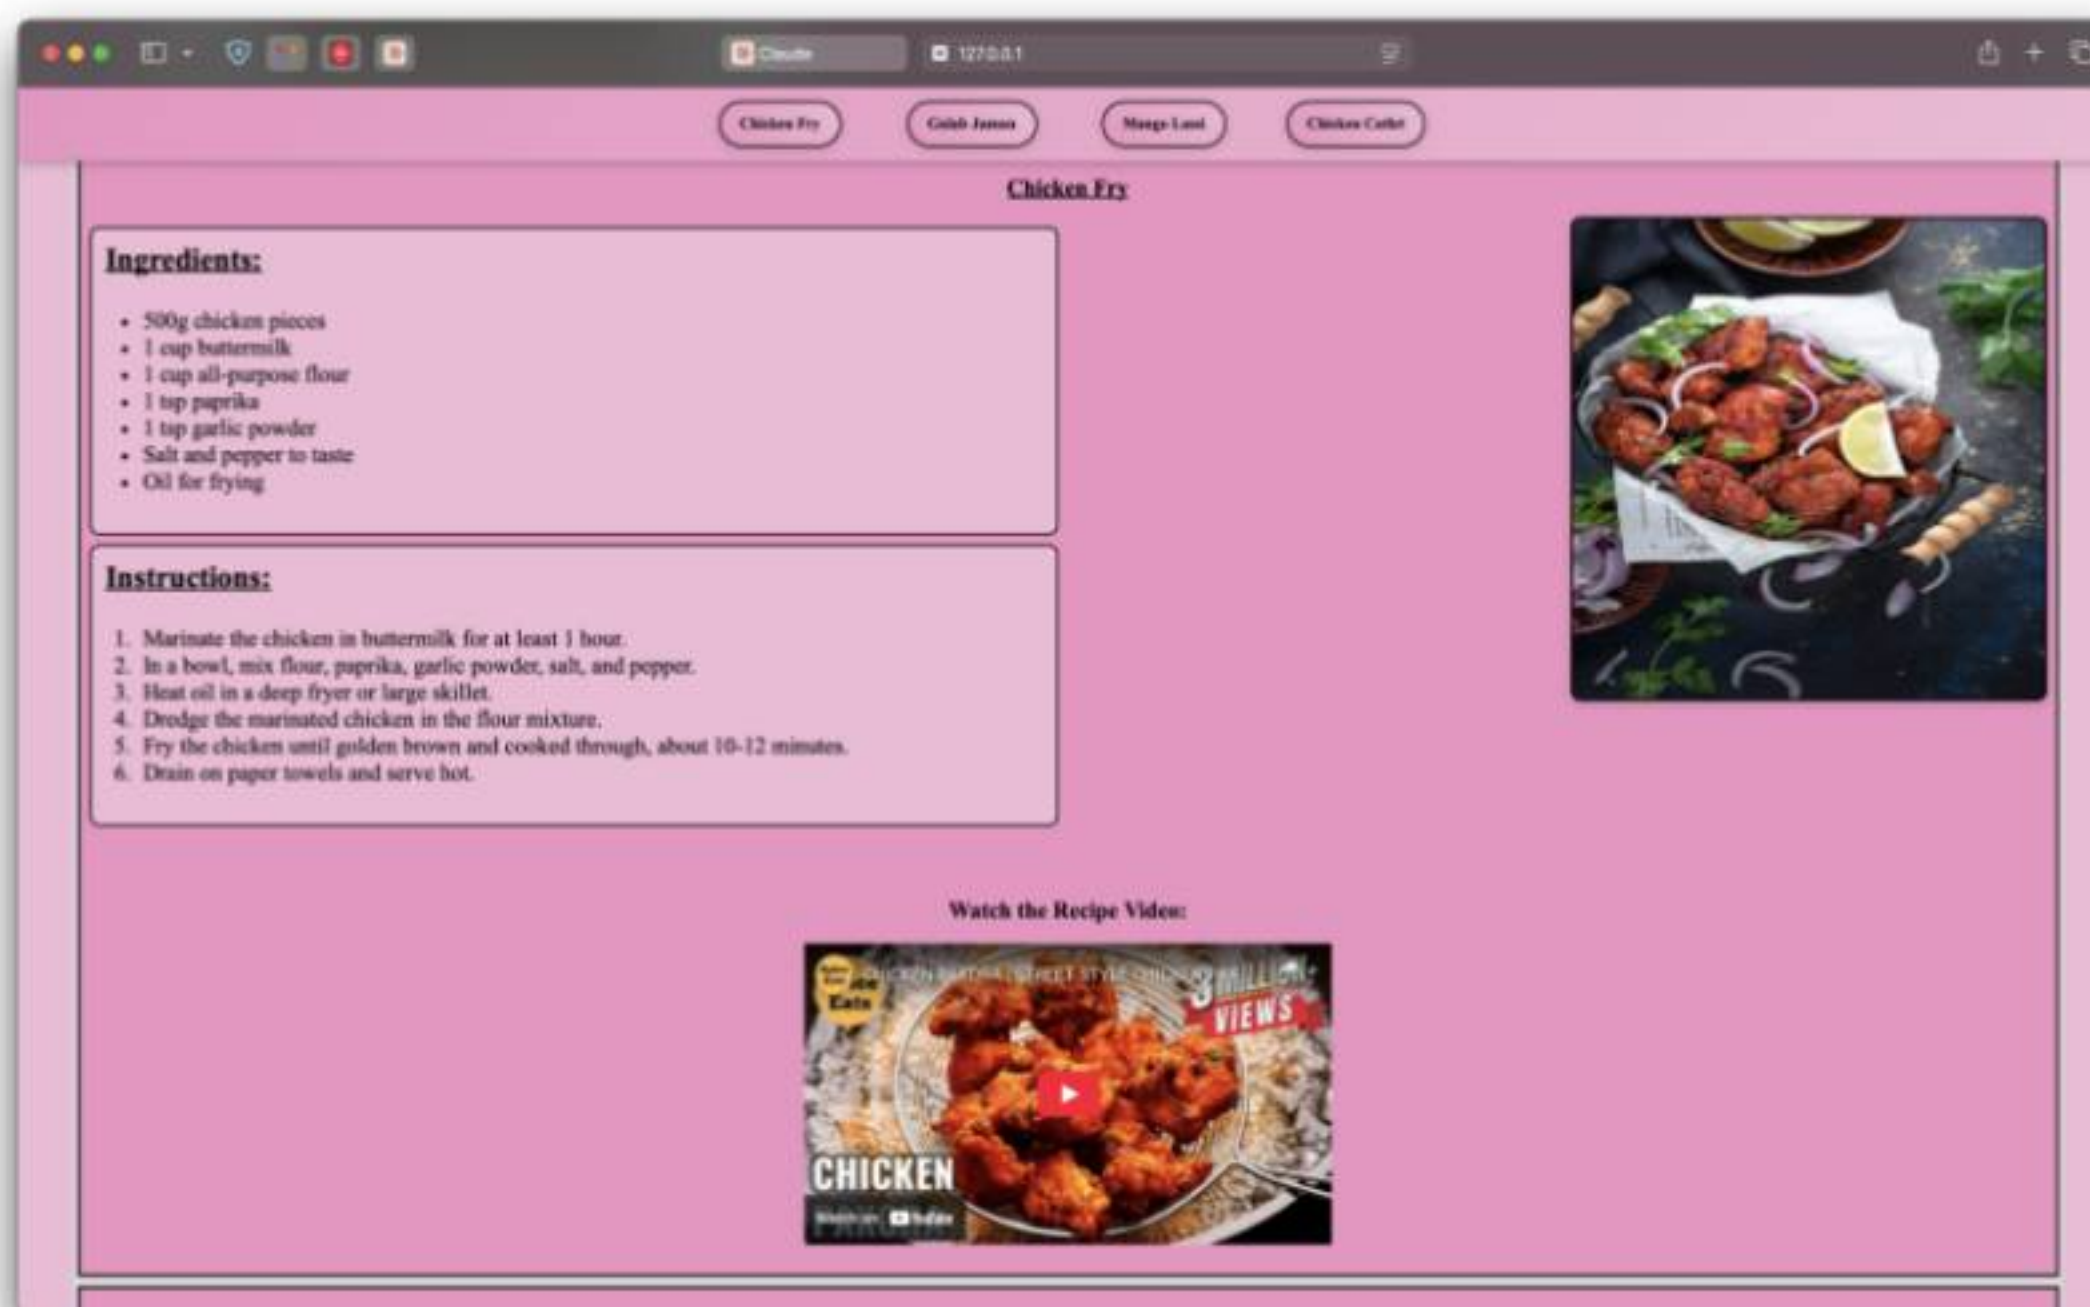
Claude

127.0.0.1

Chicken Fry

Gulab Jamun

Mango Lassi

Chicken Cutlet

Chicken Fry

Ingredients:

- 500g chicken pieces
- 1 cup buttermilk
- 1 cup all-purpose flour
- 1 tsp paprika
- 1 tsp garlic powder
- Salt and pepper to taste
- Oil for frying

Instructions:

1. Marinate the chicken in buttermilk for at least 1 hour.
2. In a bowl, mix flour, paprika, garlic powder, salt, and pepper.
3. Heat oil in a deep fryer or large skillet.
4. Dredge the marinated chicken in the flour mixture.
5. Fry the chicken until golden brown and cooked through, about 10-12 minutes.
6. Drain on paper towels and serve hot.

Watch the Recipe Video:

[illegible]

3 MILLION VIEWS

CHICKEN

Watch on YouTube